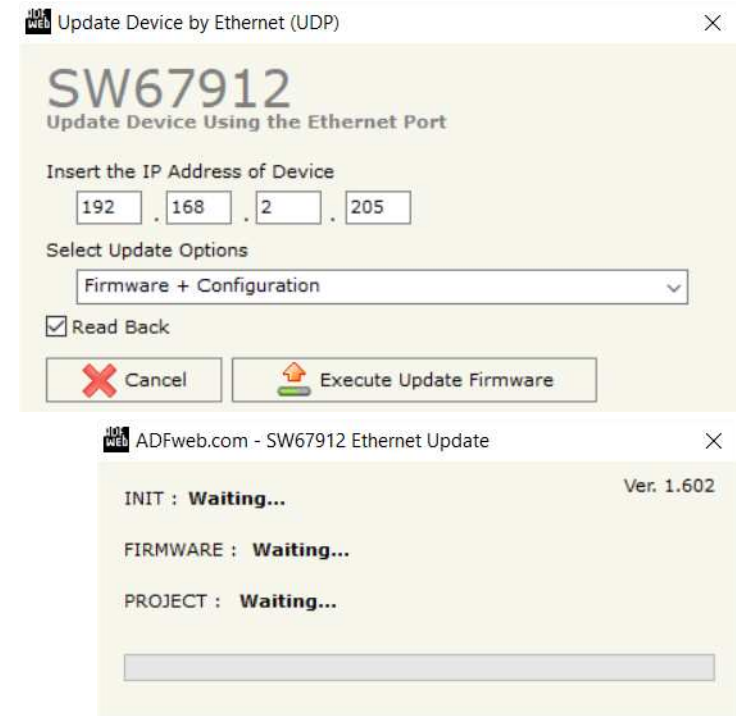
Update Device by Ethernet (UDP)

×

SW67912
Update Device Using the Ethernet Port

Insert the IP Address of Device

192 . 168 . 2 . 205

Select Update Options

Firmware + Configuration

Read Back

Cancel

Execute Update Firmware

ADFweb.com - SW67912 Ethernet Update

×

Ver. 1.602

INIT : Waiting...

FIRMWARE : Waiting...

PROJECT : Waiting...